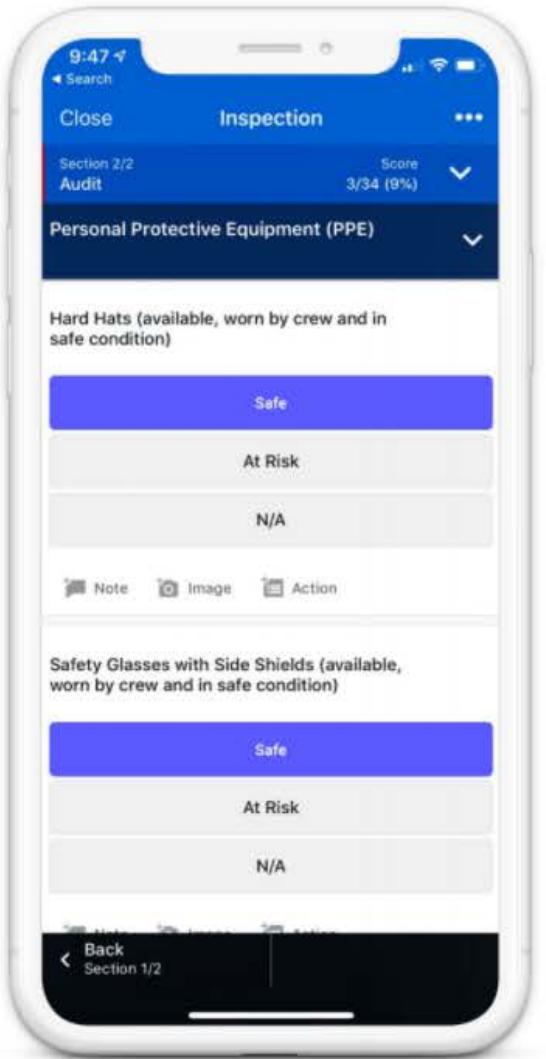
9:47
◂ Search

Close
Inspection
•••

Section 2/2
Audit
Score
3/34 (9%)

Personal Protective Equipment (PPE)

Hard Hats (available, worn by crew and in safe condition)

Safe

At Risk

N/A

Note
Image
Action

Safety Glasses with Side Shields (available, worn by crew and in safe condition)

Safe

At Risk

N/A

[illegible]

Back
Section 1/2